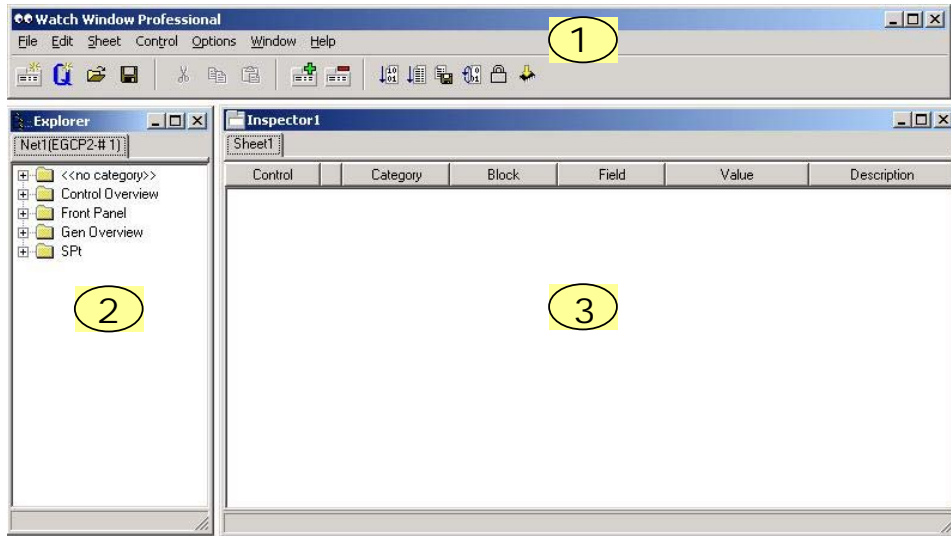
Watch Window Professional

File Edit Sheet Control Options Window Help

1

Explorer

Net1(EGCP2-# 1)

<<no category>>
Control Overview
Front Panel
Gen Overview
SPt

2

Inspector1

Sheet1

| Control | | Category | Block | Field | Value | Description |
|---|---|---|---|---|---|---|

3